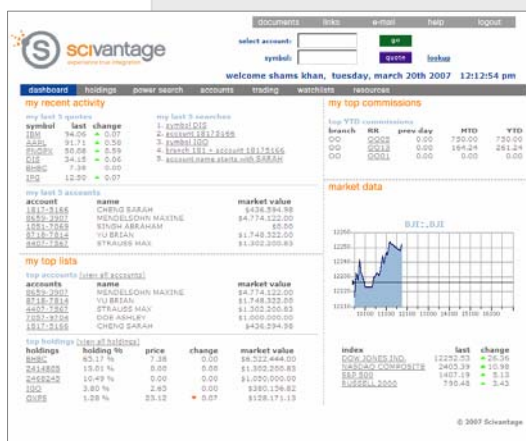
documents links e-mail help logout

scivantage

select account: go

symbol: quote lookup

welcome shams khan, tuesday, march 20th 2007 12:12:54 pm

dashboard holdings power search accounts trading watchlists resources

my recent activity

my last 5 quotes

| symbol | last | change |
|---|---|---|
| IBM | 94.06 | + 0.07 |
| AAPL | 91.71 | + 0.58 |
| MCRSV | 50.08 | + 0.59 |
| DJI | 34.15 | + 0.06 |
| BHBC | 7.36 | 0.00 |
| IRG | 12.50 | + 0.07 |

my last 5 searches

1. symbol DJI
2. account 18175166
3. symbol IDO
4. branch 181 + account 18175166
5. account name starts with SARAH

my last 5 accounts

| account | name | market value |
|---|---|---|
| 1817-5166 | CHENG SARAH | $436,594.98 |
| 0659-2907 | MENDELSOHN MAXINE | $4,774,122.00 |
| 1051-7069 | SINGH ABRAHAM | $0.00 |
| 8718-7814 | YU BRIAN | $1,748,322.00 |
| 4407-7567 | STRAUSS MAX | $1,302,200.83 |

my top lists

top accounts [view all accounts]

| accounts | name | market value |
|---|---|---|
| 0659-2907 | MENDELSOHN MAXINE | $4,774,122.00 |
| 8718-7814 | YU BRIAN | $1,748,322.00 |
| 4407-7567 | STRAUSS MAX | $1,302,200.83 |
| 7207-9704 | DOE ASHLEY | $1,000,000.00 |
| 1817-5166 | CHENG SARAH | $436,594.98 |

top holdings [view all holdings]

| holdings | holding % | price | change | market value |
|---|---|---|---|---|
| BHBC | 65.17 % | 7.36 | 0.00 | $6,522,444.00 |
| 2414805 | 15.01 % | 0.00 | 0.00 | $1,502,350.83 |
| 2468245 | 10.49 % | 0.00 | 0.00 | $1,050,000.00 |
| IDO | 3.80 % | 2.63 | 0.00 | $380,136.82 |
| DVPE | 1.28 % | 23.12 | - 0.07 | $128,171.13 |

my top commissions

top YTD commissions

| branch | RR | prev day | MTD | YTD |
|---|---|---|---|---|
| OO | OOO2 | 0.00 | 730.00 | 730.00 |
| OO | OO10 | 0.00 | 164.24 | 261.24 |
| OO | OOO1 | 0.00 | 0.00 | 0.00 |

market data

DJI:.DJI

12260
12250
12240
12230
12220
12210

10:00 11:00 12:00 13:00 14:00 15:00 16:00

| index | last | change |
|---|---|---|
| DOW JONES IND. | 12252.53 | + 26.36 |
| NASDAQ COMPOSITE | 2403.39 | + 10.98 |
| S&P 500 | 1407.19 | + 5.13 |
| RUSSELL 2000 | 790.48 | + 3.43 |

© 2007 Scivantage